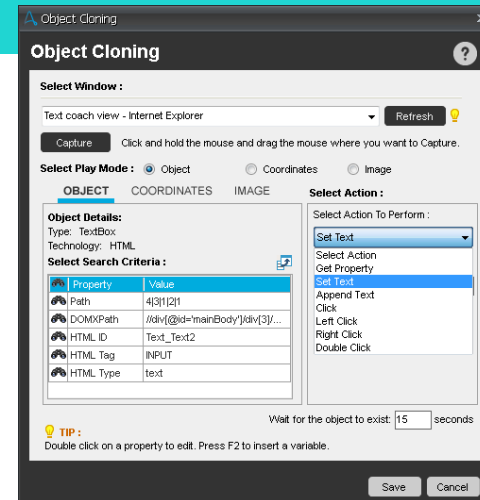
Object Cloning

Object Cloning

Select Window :

Text coach view - Internet Explorer

Refresh

Capture

Click and hold the mouse and drag the mouse where you want to Capture.

Select Play Mode :

Object

Coordinates

Image

OBJECT

COORDINATES

IMAGE

Select Action :

Object Details:

Type: TextBox

Technology: HTML

Select Search Criteria :

| Property | Value |
|---|---|
| Path | 4\|3\|1\|2\|1 |
| DOMXPath | //div[@id='mainBody']/div[3]/... |
| HTML ID | Text_Text2 |
| HTML Tag | INPUT |
| HTML Type | text |

Select Action To Perform :

Set Text

Select Action
Get Property
Set Text
Append Text
Click
Left Click
Right Click
Double Click

Wait for the object to exist: 15 seconds

TIP :

Double click on a property to edit. Press F2 to insert a variable.

Save

Cancel